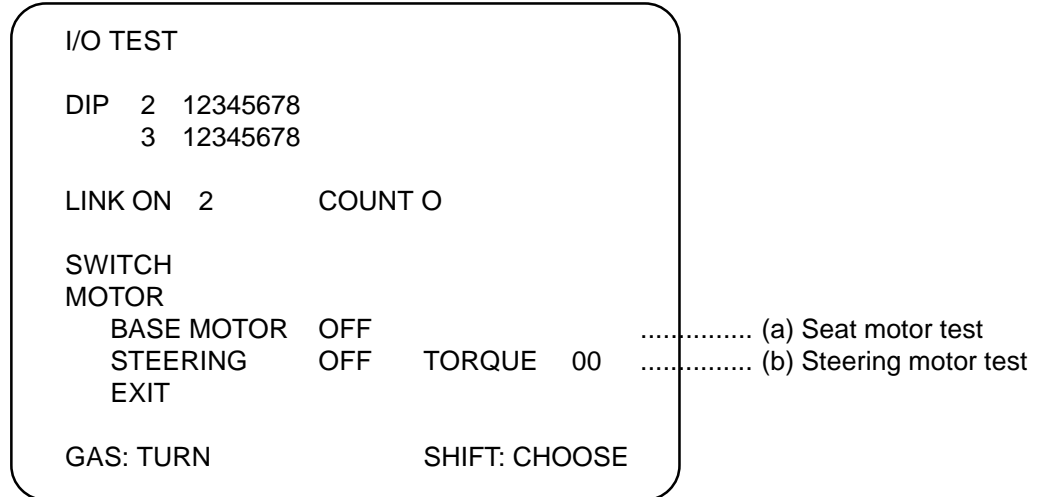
I/O TEST

DIP 2 12345678
3 12345678

LINK ON 2 COUNT O

SWITCH
MOTOR
BASE MOTOR OFF ............... (a) Seat motor test
STEERING OFF TORQUE 00 ............... (b) Steering motor test
EXIT

GAS: TURN SHIFT: CHOOSE